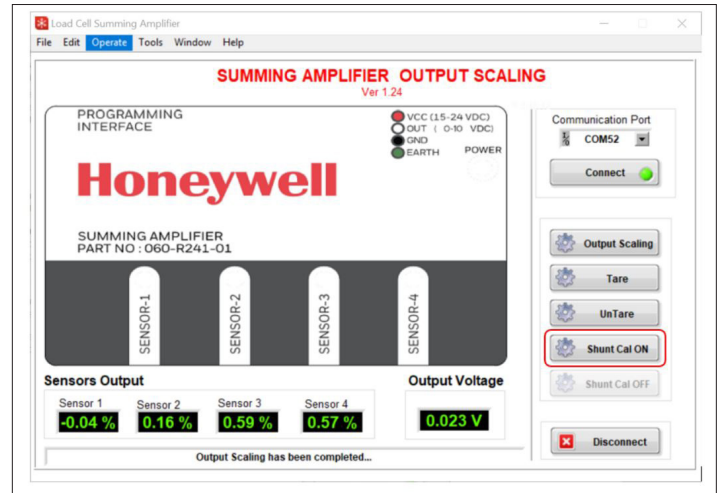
Load Cell Summing Amplifier

File Edit Operate Tools Window Help

SUMMING AMPLIFIER OUTPUT SCALING
Ver 1.24

PROGRAMMING INTERFACE

VCC (15-24 VDC)
OUT ( 0-10 VDC)
GND
EARTH
POWER

Honeywell

SUMMING AMPLIFIER
PART NO : 060-R241-01

SENSOR-1
SENSOR-2
SENSOR-3
SENSOR-4

Communication Port
COM52

Connect

Output Scaling
Tare
UnTare
Shunt Cal ON
Shunt Cal OFF

Sensors Output
Sensor 1 -0.04 %
Sensor 2 0.16 %
Sensor 3 0.59 %
Sensor 4 0.57 %

Output Voltage
0.023 V

Disconnect

Output Scaling has been completed...